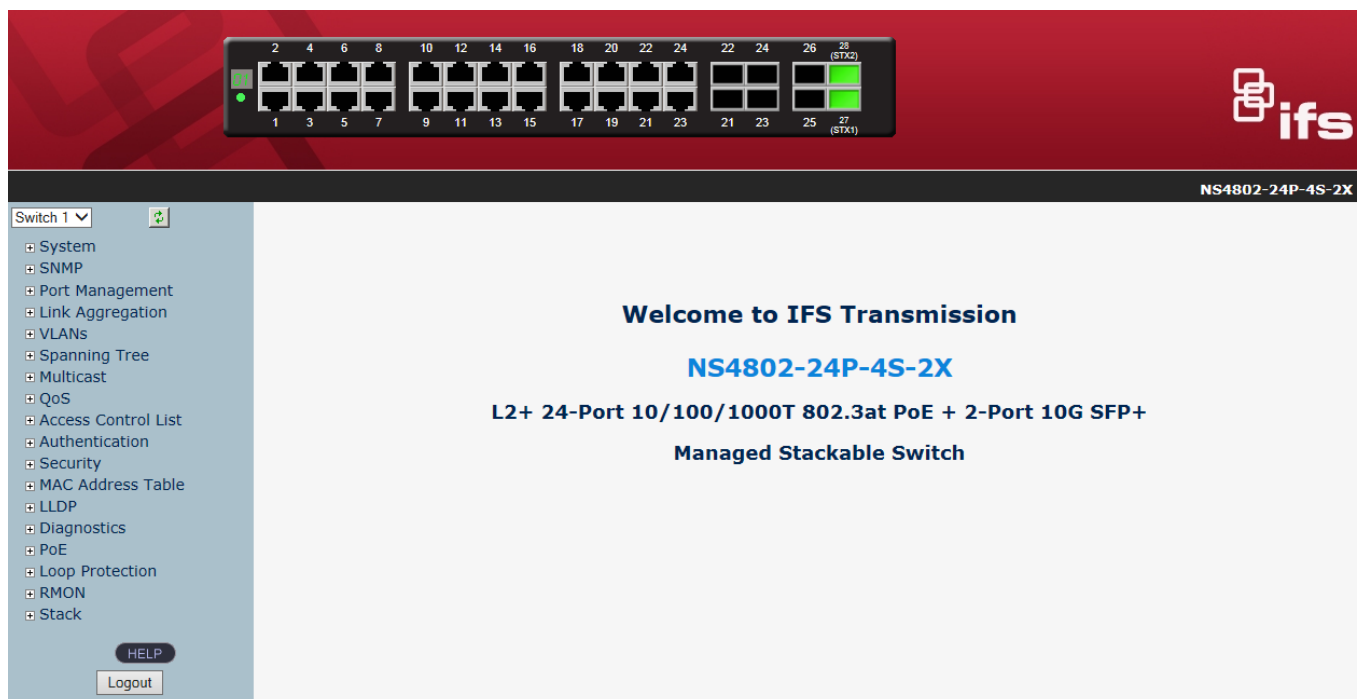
2 4 6 8 10 12 14 16 18 20 22 24 22 24 26 28 (STX2)

01

1 3 5 7 9 11 13 15 17 19 21 23 21 23 25 27 (STX1)

ifs

NS4802-24P-4S-2X

Switch 1

System
SNMP
Port Management
Link Aggregation
VLANs
Spanning Tree
Multicast
QoS
Access Control List
Authentication
Security
MAC Address Table
LLDP
Diagnostics
PoE
Loop Protection
RMON
Stack

HELP

Logout

Welcome to IFS Transmission

NS4802-24P-4S-2X

L2+ 24-Port 10/100/1000T 802.3at PoE + 2-Port 10G SFP+

Managed Stackable Switch